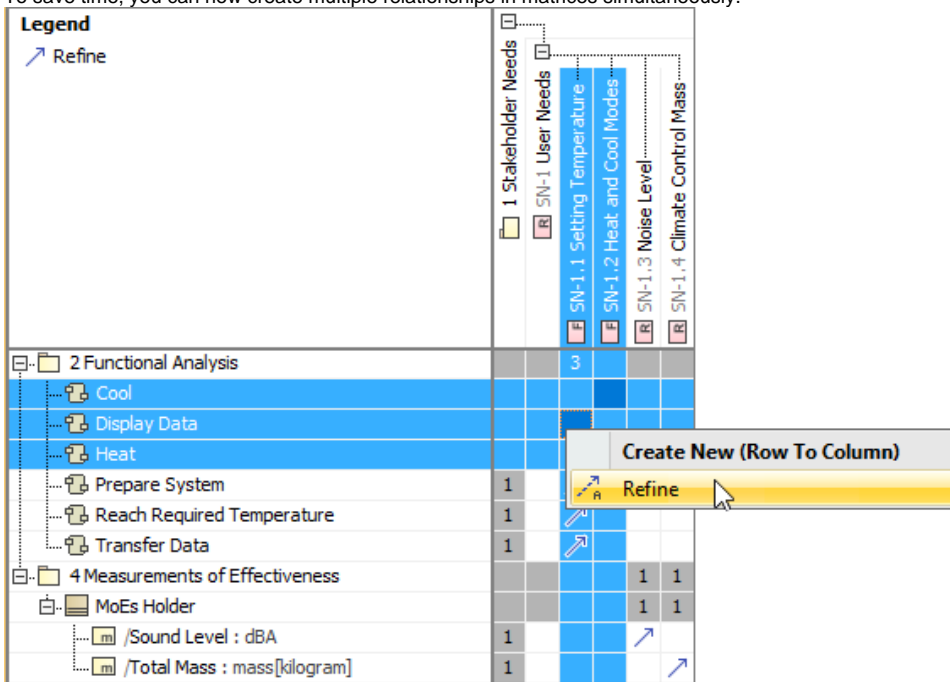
To save time, you can now create multiple relationships in matrices simultaneously.

Legend
Refine

1 Stakeholder Needs
SN-1 User Needs
SN-1.1 Setting Temperature
SN-1.2 Heat and Cool Modes
SN-1.3 Noise Level
SN-1.4 Climate Control Mass

| | | | | | | |
|---|---|---|---|---|---|---|
| 2 Functional Analysis | | | 3 | | | |
| Cool | | | | | | |
| Display Data | | | | | | |
| Heat | | | | | | |
| Prepare System | 1 | | | | | |
| Reach Required Temperature | 1 | | | | | |
| Transfer Data | 1 | | | | | |
| 4 Measurements of Effectiveness | | | | | 1 | 1 |
| MoEs Holder | | | | | 1 | 1 |
| /Sound Level : dBA | 1 | | | | | |
| /Total Mass : mass[kilogram] | 1 | | | | | |

Create New (Row To Column)
Refine